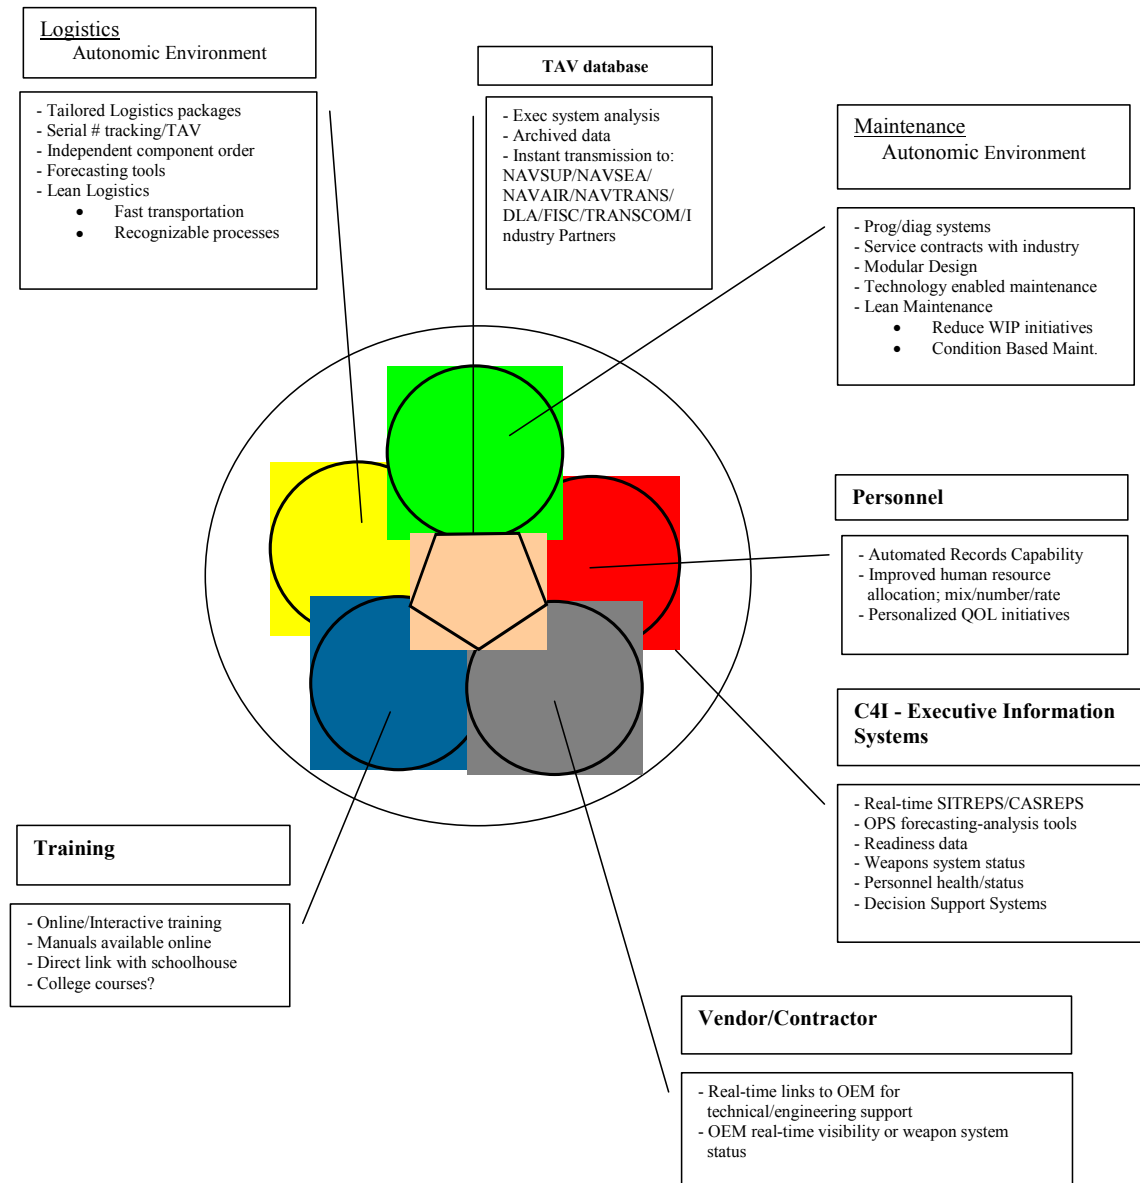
Logistics
Autonomic Environment

- Tailored Logistics packages
- Serial # tracking/TAV
- Independent component order
- Forecasting tools
- Lean Logistics
• Fast transportation
• Recognizable processes

TAV database

- Exec system analysis
- Archived data
- Instant transmission to: NAVSUP/NAVSEA/ NAVAIR/NAVTRANS/ DLA/FISC/TRANSCOM/Industry Partners

Maintenance
Autonomic Environment

- Prog/diag systems
- Service contracts with industry
- Modular Design
- Technology enabled maintenance
- Lean Maintenance
• Reduce WIP initiatives
• Condition Based Maint.

Personnel

- Automated Records Capability
- Improved human resource allocation; mix/number/rate
- Personalized QOL initiatives

C4I - Executive Information Systems

- Real-time SITREPS/CASREPS
- OPS forecasting-analysis tools
- Readiness data
- Weapons system status
- Personnel health/status
- Decision Support Systems

Training

- Online/Interactive training
- Manuals available online
- Direct link with schoolhouse
- College courses?

Vendor/Contractor

- Real-time links to OEM for technical/engineering support
- OEM real-time visibility or weapon system status